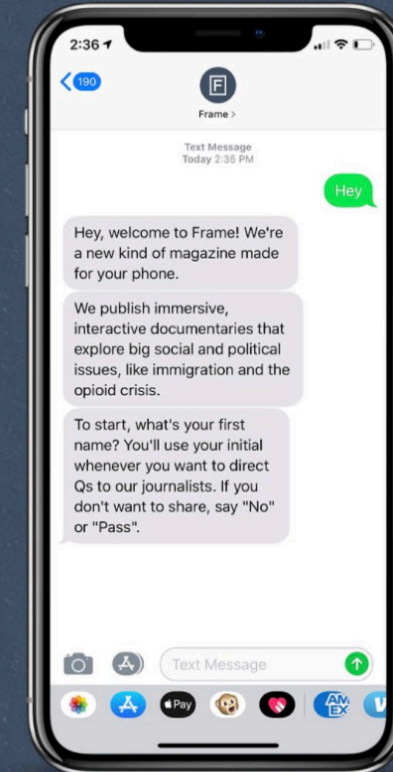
2:36

190

F

Frame >

Text Message
Today 2:35 PM

Hey

Hey, welcome to Frame! We're a new kind of magazine made for your phone.

We publish immersive, interactive documentaries that explore big social and political issues, like immigration and the opioid crisis.

To start, what's your first name? You'll use your initial whenever you want to direct Qs to our journalists. If you don't want to share, say "No" or "Pass".

Text Message

Pay

AM EX